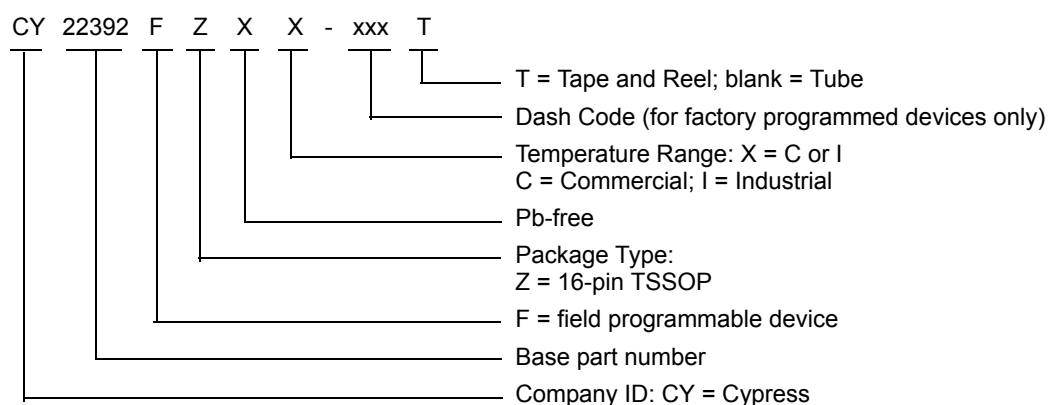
CY 22392 F Z X X - xxx T

T = Tape and Reel; blank = Tube

Dash Code (for factory programmed devices only)

Temperature Range: X = C or I
C = Commercial; I = Industrial

Pb-free

Package Type:
Z = 16-pin TSSOP

F = field programmable device

Base part number

Company ID: CY = Cypress